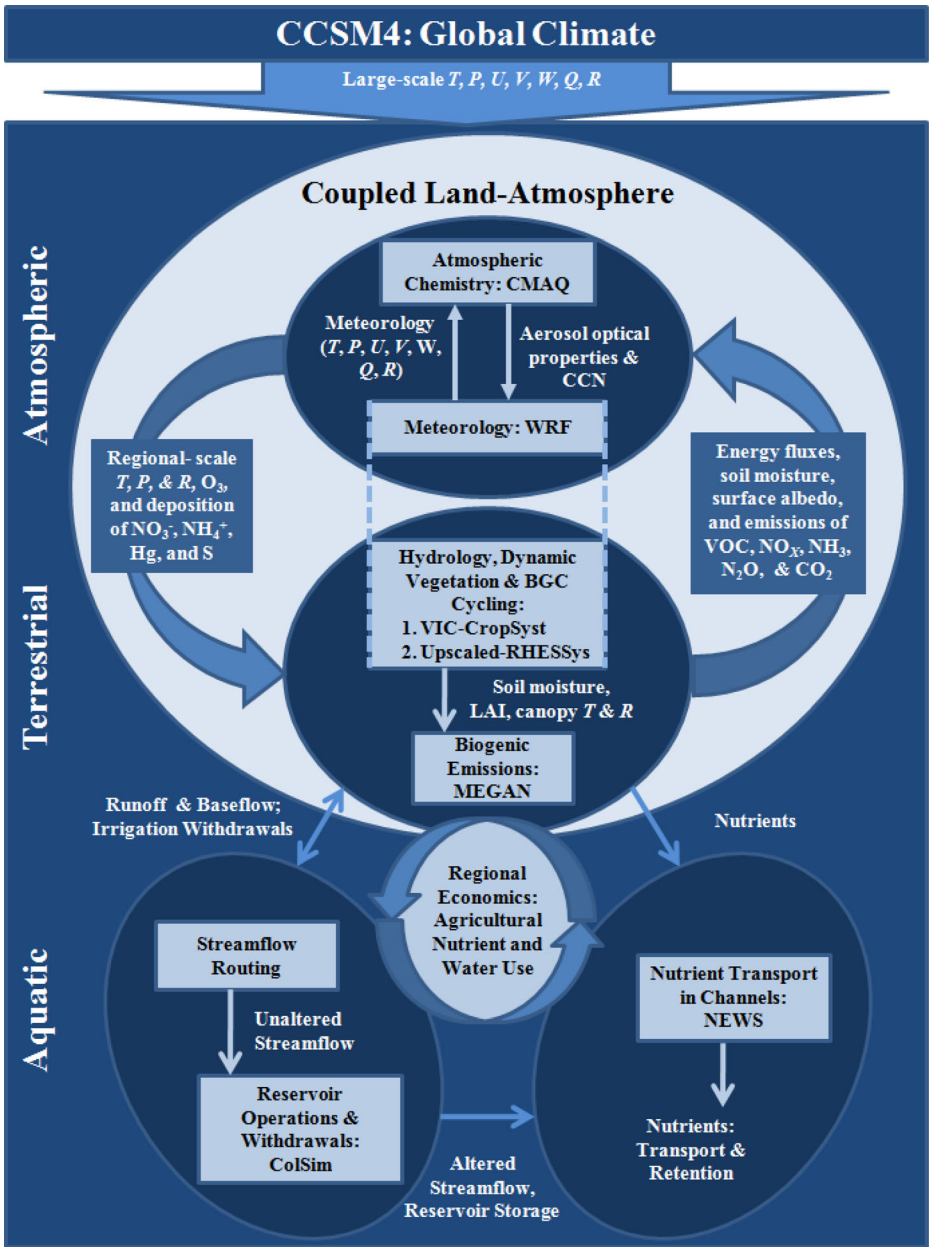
CCSM4: Global Climate

Large-scale $T$, $P$, $U$, $V$, $W$, $Q$, $R$

Coupled Land-Atmosphere

Atmospheric

Atmospheric Chemistry: CMAQ

Meteorology ($T$, $P$, $U$, $V$, W, $Q$, $R$)

Aerosol optical properties & CCN

Meteorology: WRF

Regional- scale $T$, $P$, & $R$, $O_3$, and deposition of $NO_3^-$, $NH_4^+$, Hg, and S

Energy fluxes, soil moisture, surface albedo, and emissions of VOC, $NO_X$, $NH_3$, $N_2O$, & $CO_2$

Terrestrial

Hydrology, Dynamic Vegetation & BGC Cycling:
1. VIC-CropSyst
2. Upscaled-RHESSys

Soil moisture, LAI, canopy $T$ & $R$

Biogenic Emissions: MEGAN

Runoff & Baseflow; Irrigation Withdrawals

Nutrients

Regional Economics: Agricultural Nutrient and Water Use

Aquatic

Streamflow Routing

Unaltered Streamflow

Reservoir Operations & Withdrawals: ColSim

Altered Streamflow, Reservoir Storage

Nutrient Transport in Channels: NEWS

Nutrients: Transport & Retention